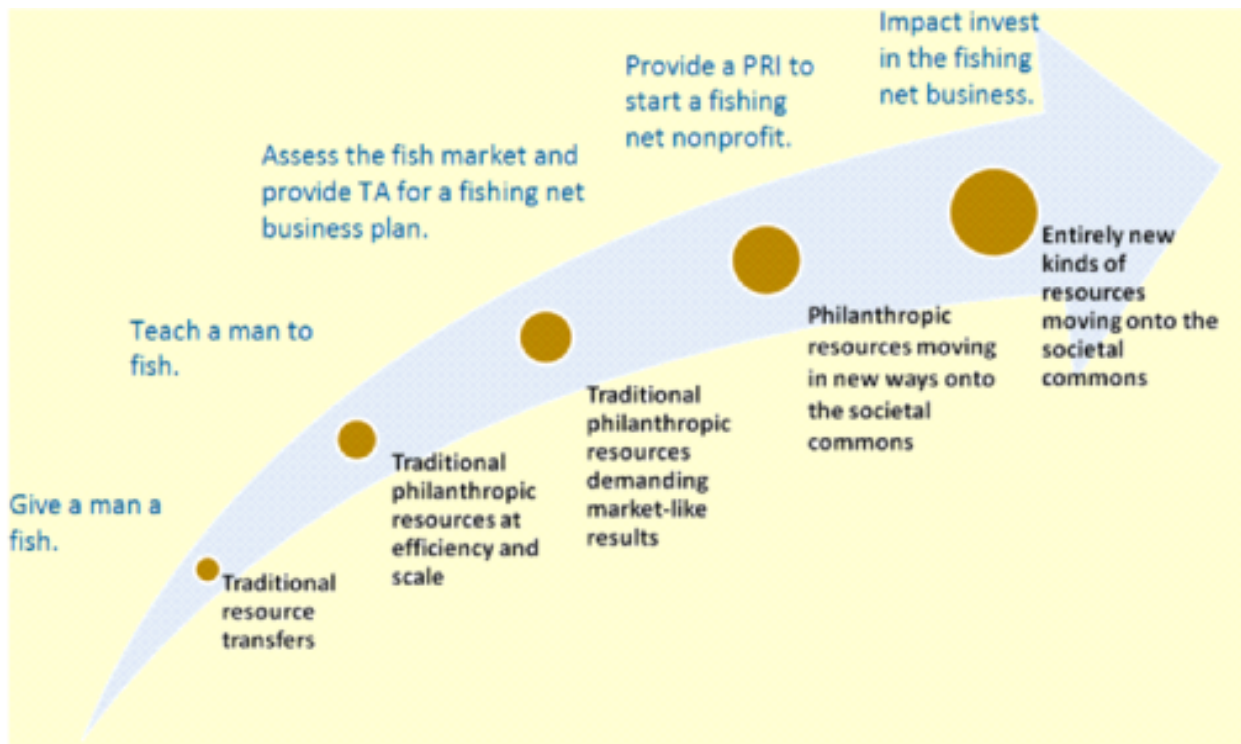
Impact invest in the fishing net business.

Provide a PRI to start a fishing net nonprofit.

Assess the fish market and provide TA for a fishing net business plan.

Teach a man to fish.

Give a man a fish.

Traditional resource transfers

Traditional philanthropic resources at efficiency and scale

Traditional philanthropic resources demanding market-like results

Philanthropic resources moving in new ways onto the societal commons

Entirely new kinds of resources moving onto the societal commons